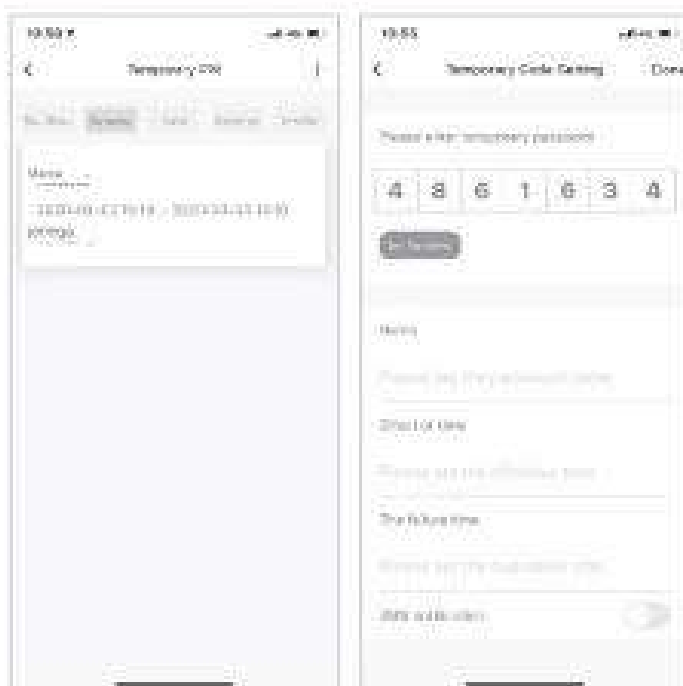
10:53
<
Temporary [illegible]
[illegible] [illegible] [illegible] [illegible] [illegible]
Name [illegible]
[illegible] 2023-03-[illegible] - 2023-03-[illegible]
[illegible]

10:55
<
Temporary Code Setting
Done
Please enter temporary password
4 8 6 1 6 3 4
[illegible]
Name
Please set the password name
Effect of time
Please set the effective time
The failure time
Please set the expiration time
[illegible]